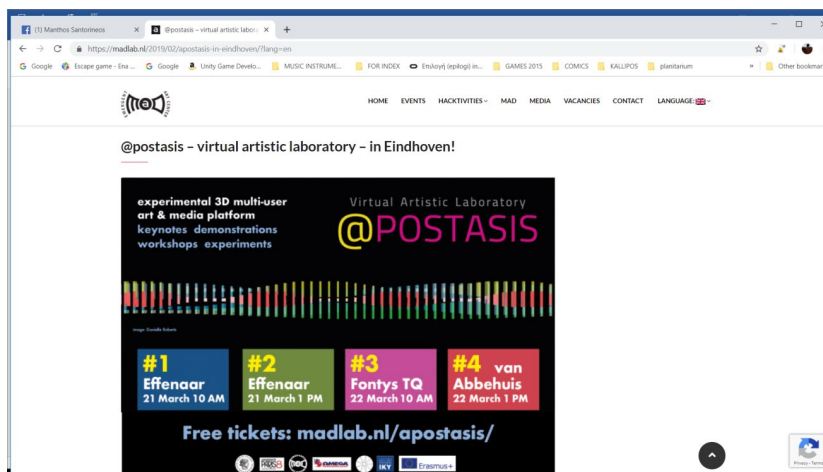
(1) Manthos Santorineos × @postasis – virtual artistic labora ×

https://madlab.nl/2019/02/apostasis-in-eindhoven/?lang=en

Google Escape game - Ένα ... Google Unity Game Develo... MUSIC INSTRUME... FOR INDEX Επιλογή (epilogi) in... GAMES 2015 COMICS KALLIPOS planitarium » Other bookmar

HOME EVENTS HACKTIVITIES MAD MEDIA VACANCIES CONTACT LANGUAGE:

@postasis – virtual artistic laboratory – in Eindhoven!

experimental 3D multi-user art & media platform keynotes demonstrations workshops experiments

Virtual Artistic Laboratory

@POSTASIS

Image: Danielle Roberts

#1 Effenaar 21 March 10 AM

#2 Effenaar 21 March 1 PM

#3 Fontys TQ 22 March 10 AM

#4 van Abbehuis 22 March 1 PM

Free tickets: madlab.nl/apostasis/

IKY Erasmus+

Privacy - Terms